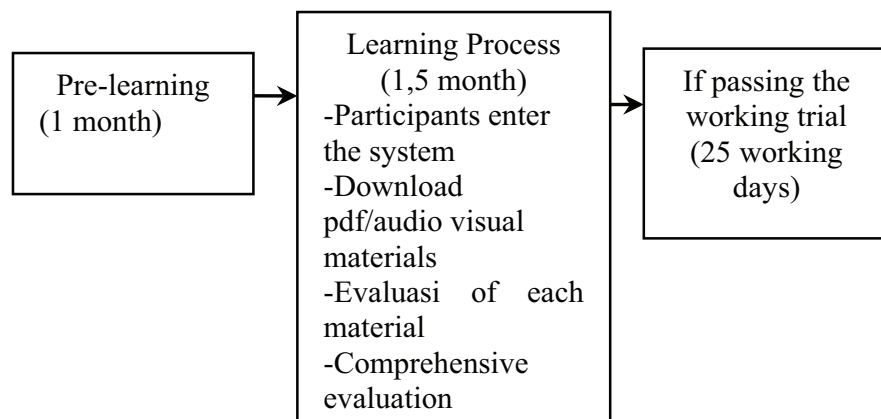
Pre-learning
(1 month)

Learning Process
(1,5 month)
-Participants enter the system
-Download pdf/audio visual materials
-Evaluasi of each material
-Comprehensive evaluation

If passing the working trial
(25 working days)